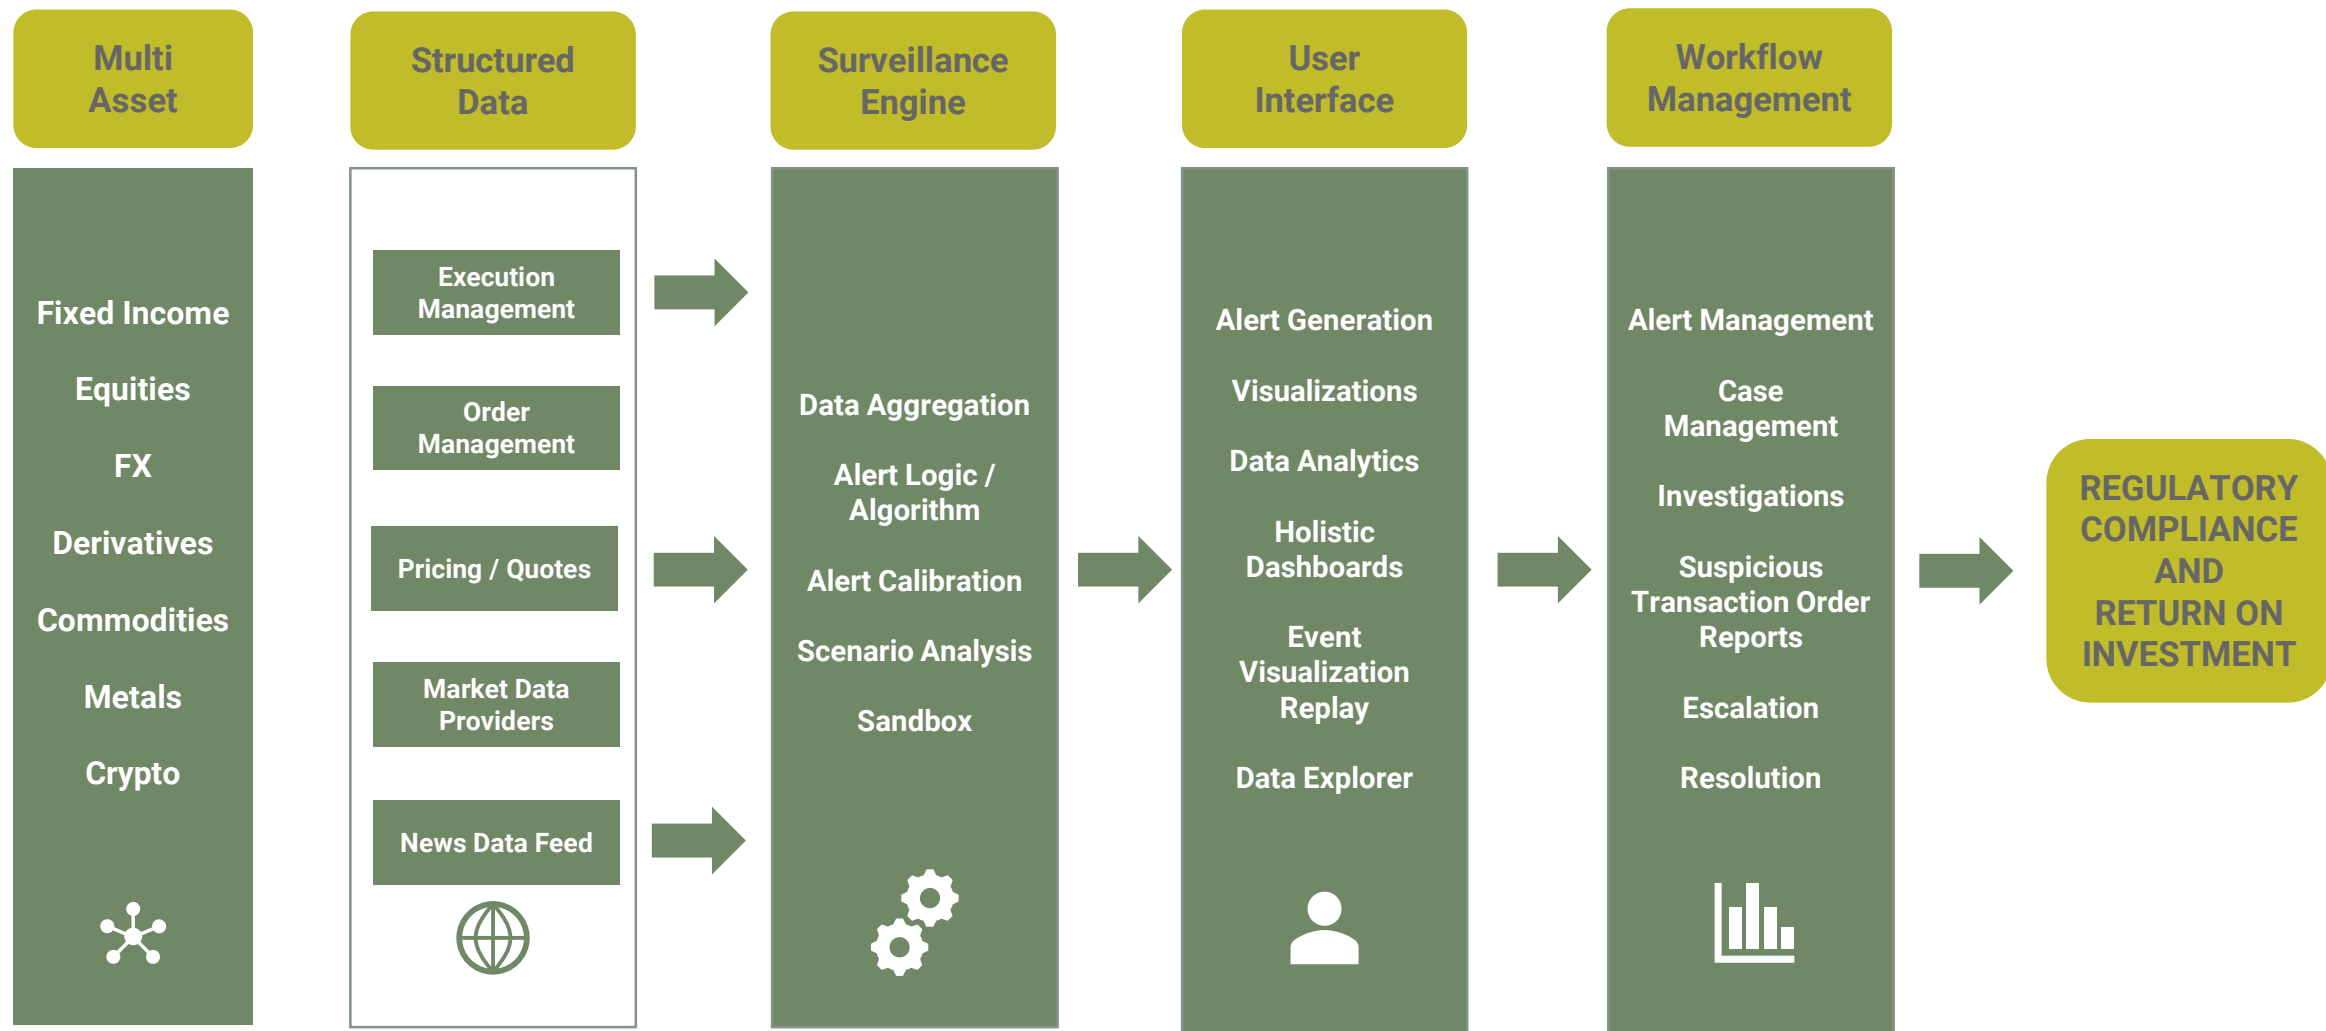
Multi Asset

Fixed Income

Equities

FX

Derivatives

Commodities

Metals

Crypto

Structured Data

Execution Management

Order Management

Pricing / Quotes

Market Data Providers

News Data Feed

Surveillance Engine

Data Aggregation

Alert Logic / Algorithm

Alert Calibration

Scenario Analysis

Sandbox

User Interface

Alert Generation

Visualizations

Data Analytics

Holistic Dashboards

Event Visualization Replay

Data Explorer

Workflow Management

Alert Management

Case Management

Investigations

Suspicious Transaction Order Reports

Escalation

Resolution

REGULATORY COMPLIANCE AND RETURN ON INVESTMENT